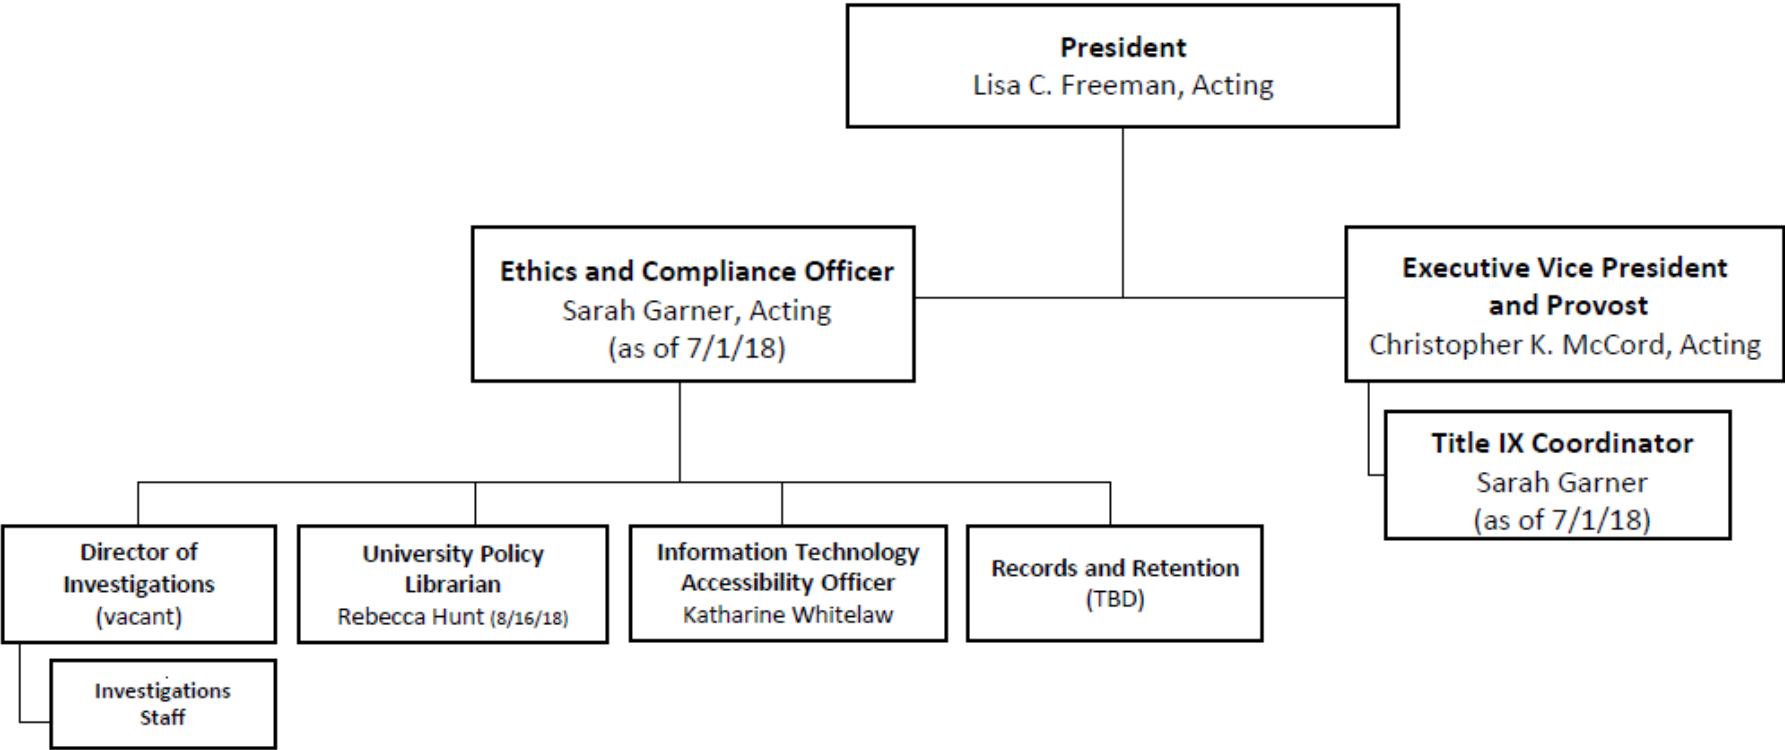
President
Lisa C. Freeman, Acting

Ethics and Compliance Officer
Sarah Garner, Acting
(as of 7/1/18)

Executive Vice President and Provost
Christopher K. McCord, Acting

Title IX Coordinator
Sarah Garner
(as of 7/1/18)

Director of Investigations
(vacant)

Investigations Staff

University Policy Librarian
Rebecca Hunt (8/16/18)

Information Technology Accessibility Officer
Katharine Whitelaw

Records and Retention
(TBD)